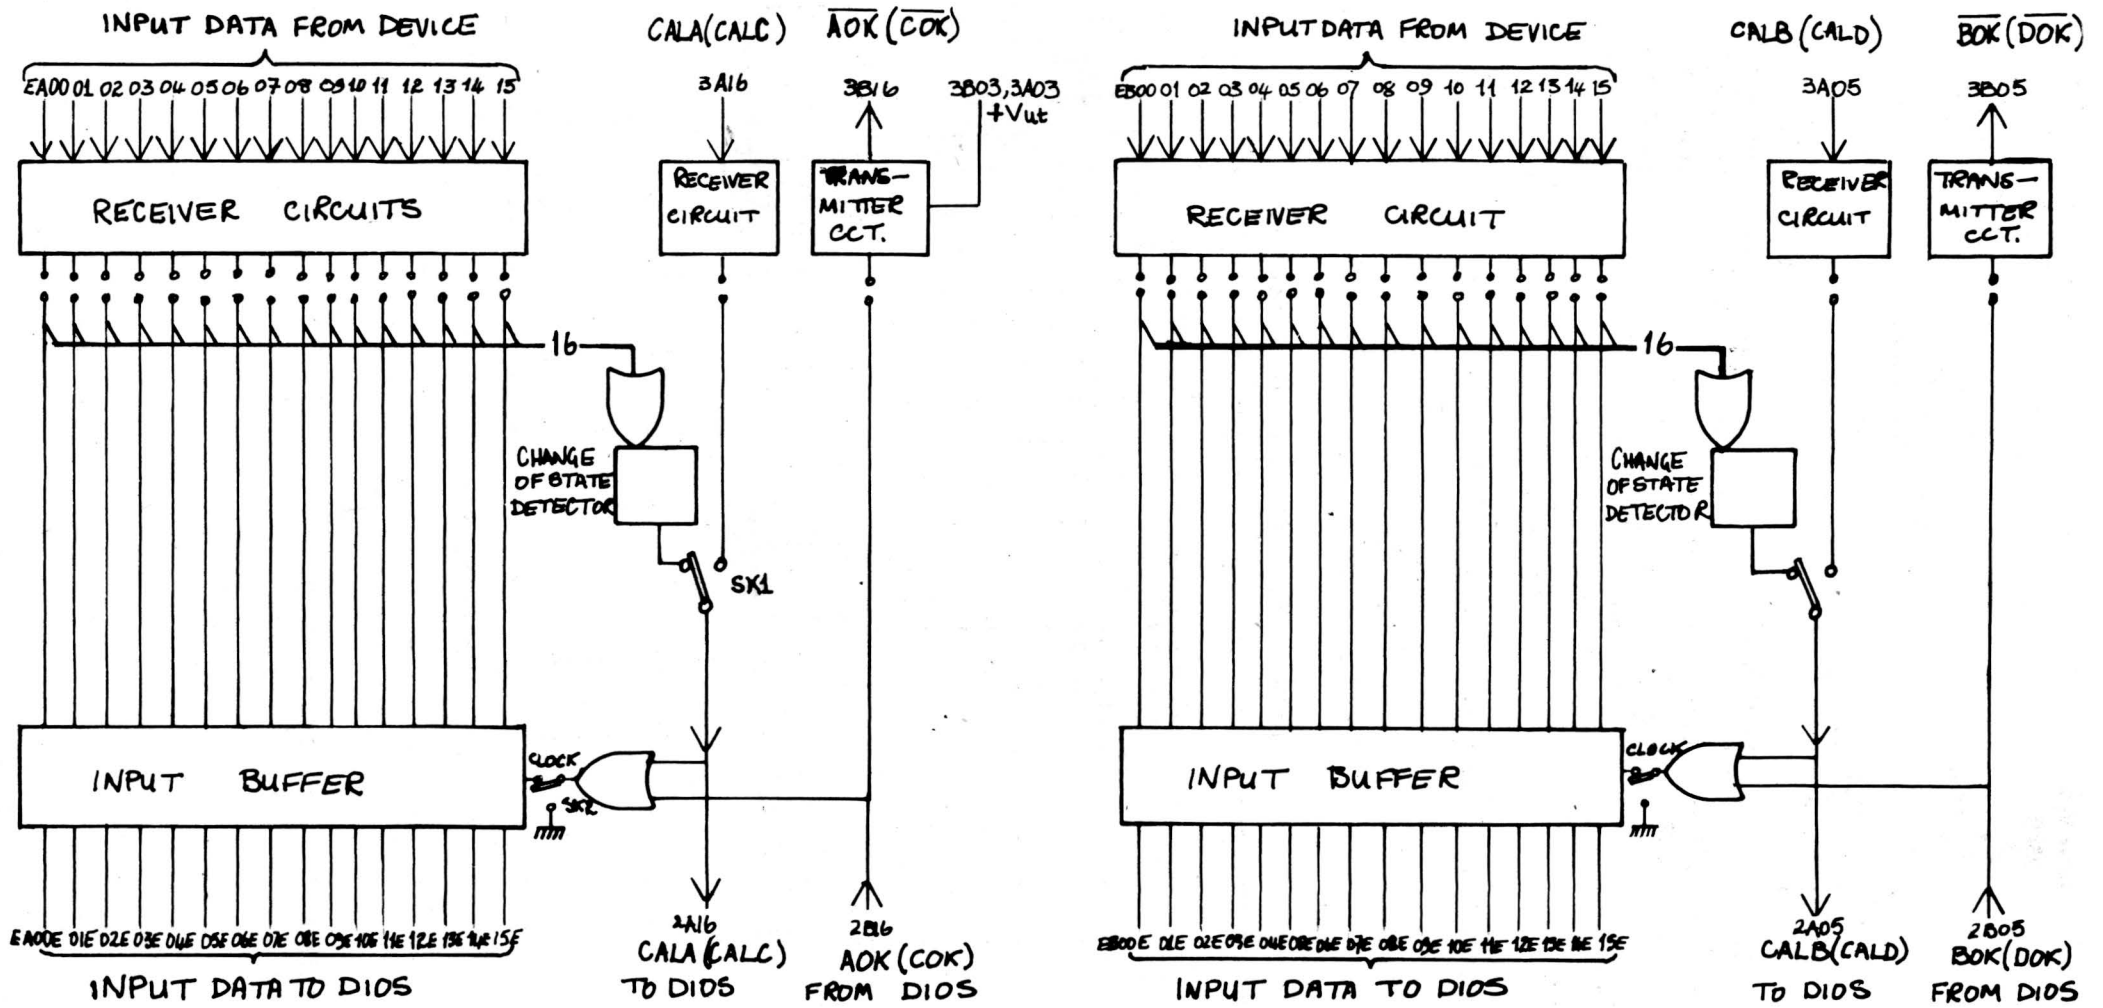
INPUT DATA FROM DEVICE

CALA(CALC) $\overline{AOK}(\overline{COK})$

EA00 01 02 03 04 05 06 07 08 09 10 11 12 13 14 15

3A16

3B16

3B03,3A03 +Vut

RECEIVER CIRCUITS

RECEIVER CIRCUIT

TRANS-MITTER CCT.

16

CHANGE OF STATE DETECTOR

SX1

INPUT BUFFER

CLOCK

SX2

EA00E 01E 02E 03E 04E 05E 06E 07E 08E 09E 10E 11E 12E 13E 14E 15E

INPUT DATA TO DIOS

2A16

CALA (CALC) TO DIOS

2B16

AOK (COK) FROM DIOS

INPUT DATA FROM DEVICE

CALB (CALD) $\overline{BOK}(\overline{DOK})$

EB00 01 02 03 04 05 06 07 08 09 10 11 12 13 14 15

3A05

3B05

RECEIVER CIRCUIT

RECEIVER CIRCUIT

TRANS-MITTER CCT.

16

CHANGE OF STATE DETECTOR

INPUT BUFFER

CLOCK

EB00E 01E 02E 03E 04E 05E 06E 07E 08E 09E 10E 11E 12E 13E 14E 15E

INPUT DATA TO DIOS

2A05

CALB(CALD) TO DIOS

2B05

BOK(DOK) FROM DIOS